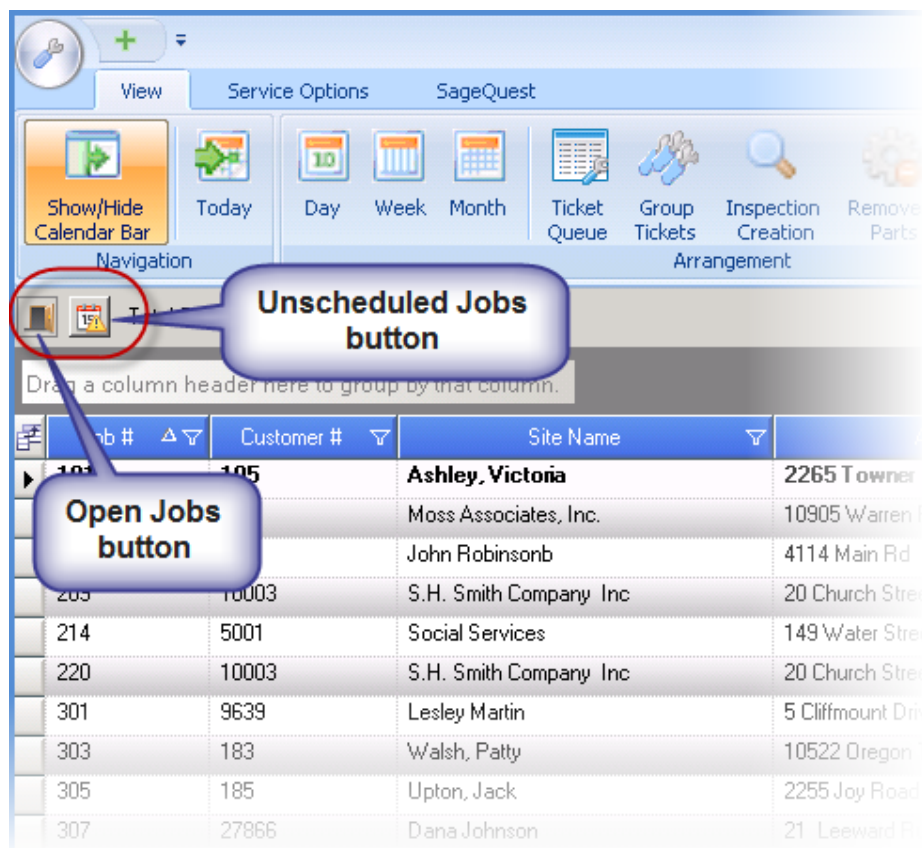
View | Service Options | SageQuest

Show/Hide Calendar Bar | Today
Navigation

Day | Week | Month | Ticket Queue | Group Tickets | Inspection Creation | Remove Parts
Arrangement

Unscheduled Jobs button

Open Jobs button

Drag a column header here to group by that column.

| Job # | Customer # | Site Name | |
|---|---|---|---|
| 101 | 105 | Ashley, Victoria | 2265 Towner |
| | | Moss Associates, Inc. | 10905 Warren |
| | | John Robinsonb | 4114 Main Rd |
| 205 | 10003 | S.H. Smith Company Inc | 20 Church Stre |
| 214 | 5001 | Social Services | 149 Water Stre |
| 220 | 10003 | S.H. Smith Company Inc | 20 Church Stre |
| 301 | 9639 | Lesley Martin | 5 Cliffmount Dri |
| 303 | 183 | Walsh, Patty | 10522 Oregon |
| 305 | 185 | Upton, Jack | 2255 Joy Road |
| 307 | 27866 | Dana Johnson | 21 Leeward R |